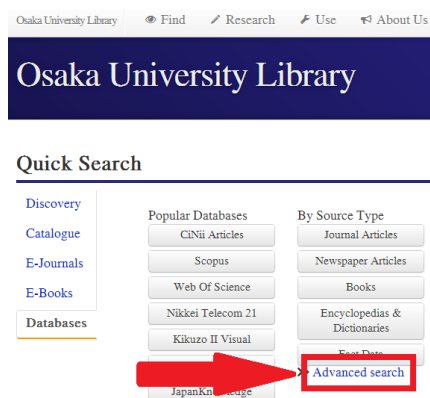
Osaka University Library Find Research Use About Us

Osaka University Library

Quick Search

Discovery
Catalogue
E-Journals
E-Books
Databases

Popular Databases
CiNii Articles
Scopus
Web Of Science
Nikkei Telecom 21
Kikuzo II Visual
JapanKn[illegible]ledge

By Source Type
Journal Articles
Newspaper Articles
Books
Encyclopedias & Dictionaries
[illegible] Data

Advanced search